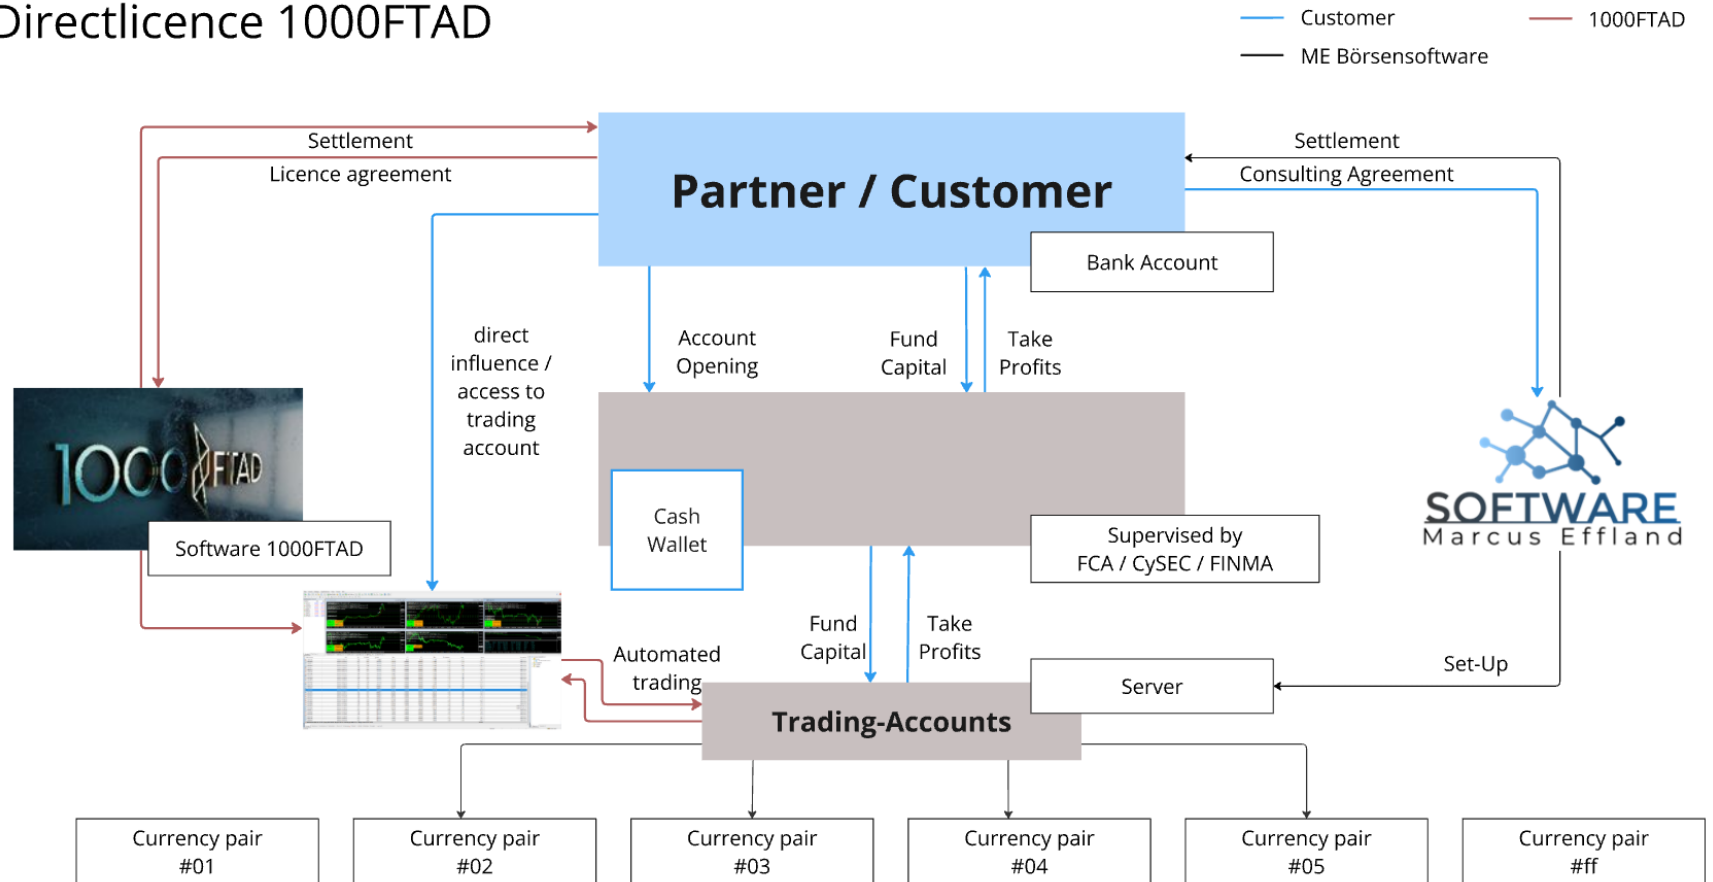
Directlicence 1000FTAD

Customer
1000FTAD
ME Börsensoftware

Settlement
Licence agreement

Partner / Customer

Settlement
Consulting Agreement

Bank Account

direct influence / access to trading account

Account Opening

Fund Capital

Take Profits

1000FTAD

Software 1000FTAD

Cash Wallet

Supervised by FCA / CySEC / FINMA

SOFTWARE
Marcus Effland

Fund Capital

Take Profits

Automated trading

Set-Up

Server

Trading-Accounts

| Currency pair #01 | Currency pair #02 | Currency pair #03 | Currency pair #04 | Currency pair #05 | Currency pair #ff |
|---|---|---|---|---|---|